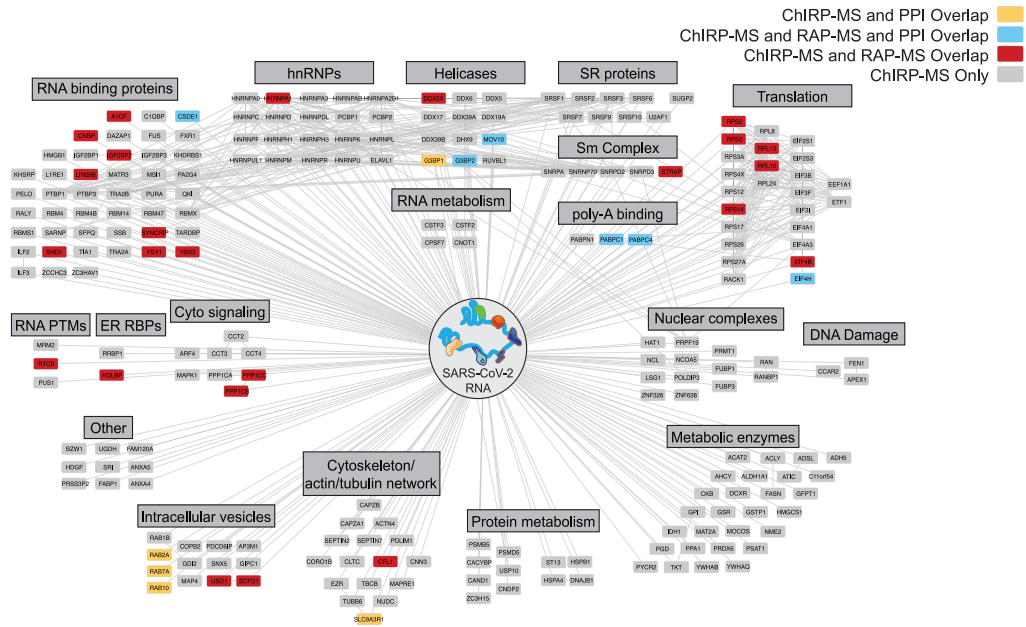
ChIRP-MS and PPI Overlap
ChIRP-MS and RAP-MS and PPI Overlap
ChIRP-MS and RAP-MS Overlap
ChIRP-MS Only

RNA binding proteins
AYCF C1QBP CSDE1
CNBP DAZAP1 FUS FXR1
HMGB1 IGF2BP1 IGF2BP2 IGF2BP3 KHDRBS1
KHSRP L1RE1 LIN28B MATR3 MSI1 PA2G4
PELO PTBP1 PTBP3 TRA2B PURA QKI
RALY RBM4 RBM4B RBM14 RBM47 RBMX
RBMS1 SARNP SFPQ SSB SYNCRIP TARDBP
ILF2 SND1 TIA1 TRA2A YBX1 YBX3
ILF3 ZCCHC3 ZC3HAV1

hnRNPs
HNRNPA0 HNRNPA1 HNRNPA3 HNRNPAB HNRNPA2B1
HNRNPC HNRNPD HNRNPDL PCBP1 PCBP2
HNRNPF HNRNPH1 HNRNPH3 HNRNPK HNRNPL
HNRNPUL1 HNRNPM HNRNPR HNRNPU ELAVL1

Helicases
DDX3X DDX6 DDX5
DDX17 DDX39A DDX1A
DDX39B DHX9 MOV10
G3BP1 G3BP2 RUVBL1

SR proteins
SRSF1 SRSF2 SRSF3 SRSF6 SUGP2
SRSF7 SRSF9 SRSF10 U2AF1

Sm Complex
SNRPA SNRNP70 SNRPD2 SNRPD3 STRAP

RNA metabolism
CSTF3 CSTF2
CPSF7 CNOT1

poly-A binding
PABPN1 PABPC1 PABPC4

Translation
RPS2 RPL8 EIF2S1
RPS3 RPL13 EIF2S3
RPS3A RPL15 EEF1A1
RPS4X EIF3B
RPS12 RPL24 EIF3F ETF1
RPS14 EIF3I
RPS17 EIF4A1
RPS26 EIF4A3
RPS27A EIF4B
RACK1 EIF4H

RNA PTMs
MRM2
RTCB
PUS1

ER RBPs
RRBP1
HDLBP

Cyto signaling
CCT2
ARF4 CCT3 CCT4
MAPK1 PPP1CA PPP1CC
PPP1CB

SARS-CoV-2 RNA

Nuclear complexes
HAT1 PRPF19
NCL NCOA5 PRMT1
LSG1 POLDIP3 FUBP1
ZNF326 ZNF638 FUBP3
RAN
RANBP1

DNA Damage
FEN1
CCAR2
APEX1

Other
BZW1 UGDH FAM120A
HDGF SRI ANXA5
PRSS3P2 FABP1 ANXA4

Metabolic enzymes
ACAT2 ACLY ADSL ADH5
AHCY ALDH1A1 ATIC C11orf54
CKB DCXR FASN GFPT1
GPI GSR GSTP1 HMGCS1
IDH1 MAT2A MOCOS NME2
PGD PPA1 PRDX6 PSAT1
PYCR2 TKT YWHAB YWHAQ

Cytoskeleton/ actin/tubulin network
CAPZB
CAPZA1 ACTN4
SEPTIN2 SEPTIN7 PDLIM1
CORO1B CLTC CFL1 CNN3
EZR TBCB MAPRE1
TUBB6 NUDC
SLC9A3R1

Intracellular vesicles
RAB1B
RAB2A COPB2 PDCD6IP AP3M1
RAB7A GDI2 SNX5 GIPC1
MAP4 USO1 SCFD1
RAB10

Protein metabolism
PSMB5 PSMD5
CACYBP USP10 ST13 HSPB1
CAND1 CNDP2 HSPA4 DNAJB1
ZC3H15